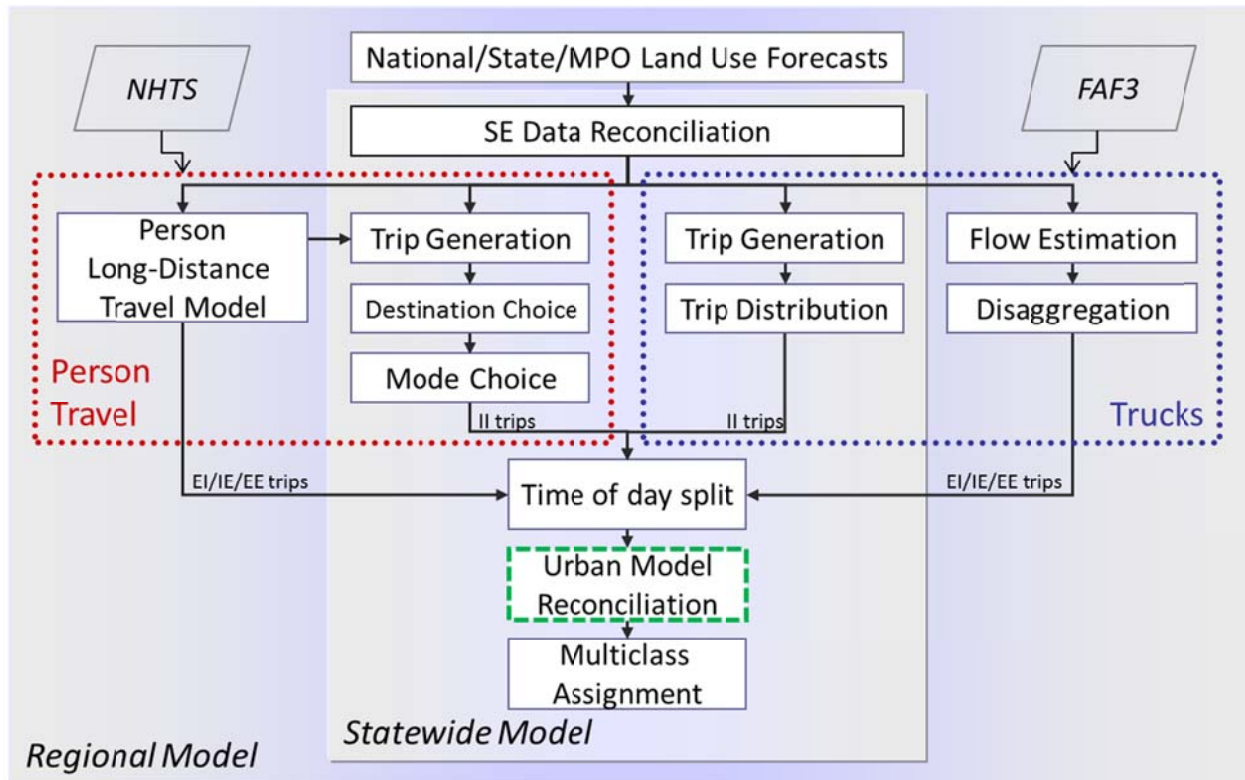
National/State/MPO Land Use Forecasts

NHTS

FAF3

SE Data Reconciliation

Person Long-Distance Travel Model

Trip Generation

Destination Choice

Mode Choice

Trip Generation

Trip Distribution

Flow Estimation

Disaggregation

Person Travel

Trucks

II trips

II trips

EI/IE/EE trips

EI/IE/EE trips

Time of day split

Urban Model Reconciliation

Multiclass Assignment

Statewide Model

Regional Model